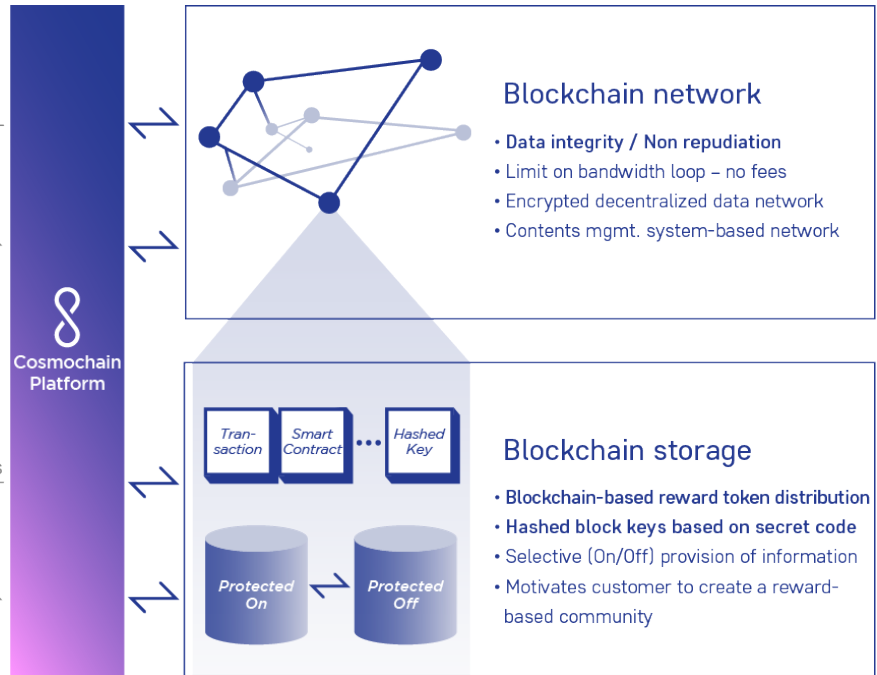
Cosmochain Platform

Blockchain network

• Data integrity / Non repudiation
• Limit on bandwidth loop – no fees
• Encrypted decentralized data network
• Contents mgmt. system-based network

Transaction

Smart Contract

Hashed Key

Protected On

Protected Off

Blockchain storage

• Blockchain-based reward token distribution
• Hashed block keys based on secret code
• Selective (On/Off) provision of information
• Motivates customer to create a reward-based community